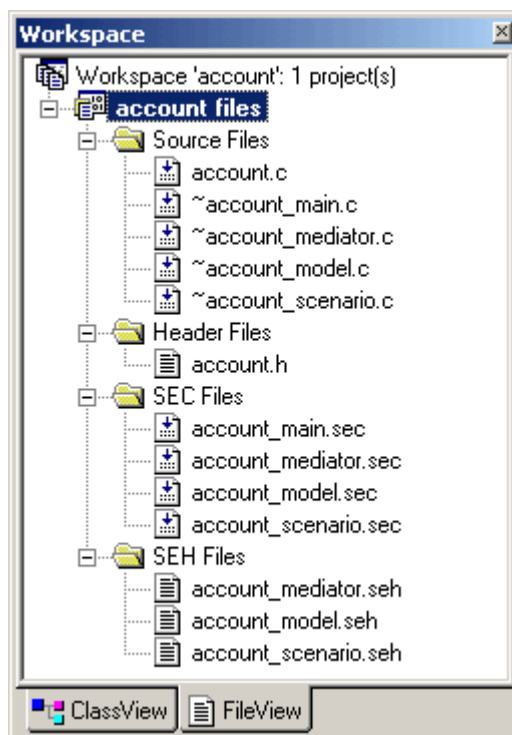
Workspace

Workspace 'account': 1 project(s)
account files
Source Files
account.c
~account_main.c
~account_mediator.c
~account_model.c
~account_scenario.c
Header Files
account.h
SEC Files
account_main.sec
account_mediator.sec
account_model.sec
account_scenario.sec
SEH Files
account_mediator.seh
account_model.seh
account_scenario.seh

ClassView
FileView